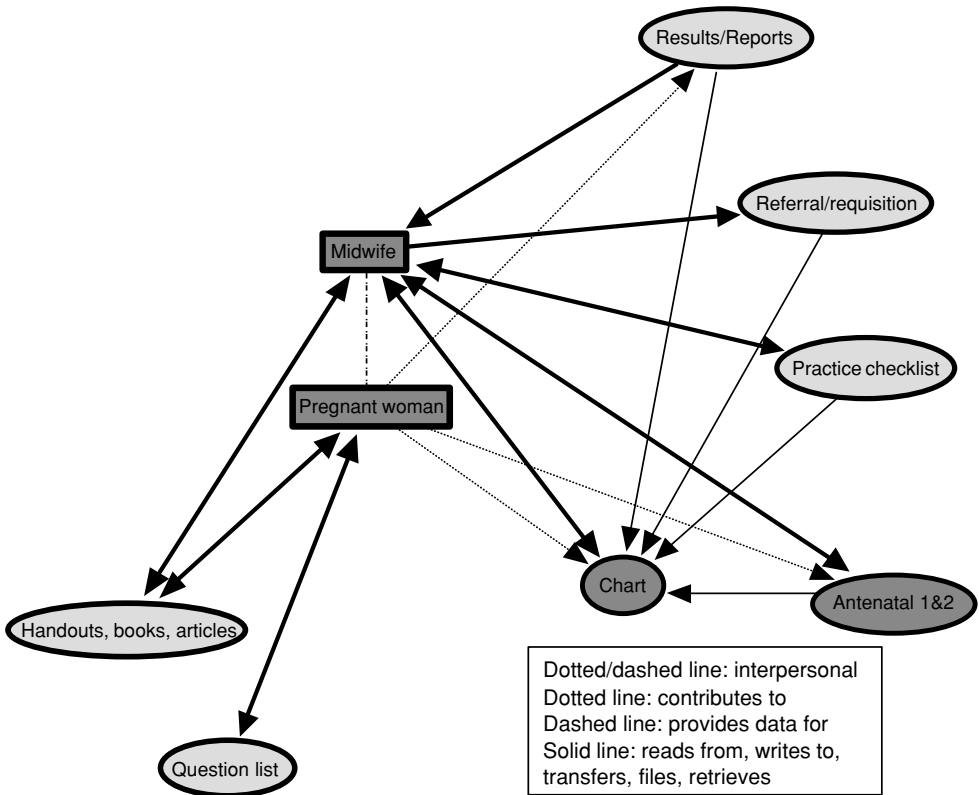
Results/Reports

Referral/requisition

Midwife

Practice checklist

Pregnant woman

Chart

Antenatal 1&2

Handouts, books, articles

Question list

Dotted/dashed line: interpersonal
Dotted line: contributes to
Dashed line: provides data for
Solid line: reads from, writes to, transfers, files, retrieves